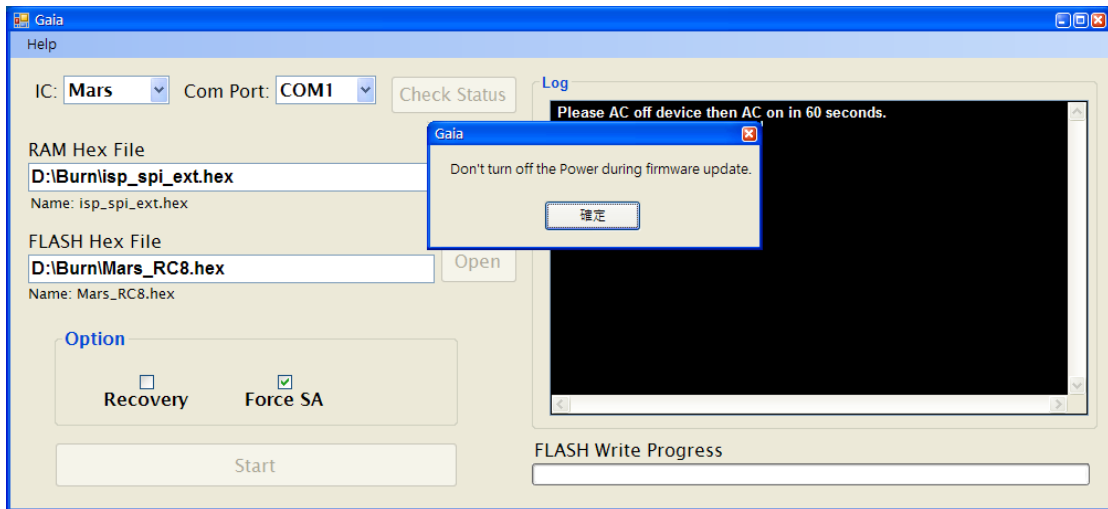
Gaia
Help

IC: Mars Com Port: COM1 Check Status

RAM Hex File
D:\Burn\isp_spi_ext.hex
Name: isp_spi_ext.hex

FLASH Hex File
D:\Burn\Mars_RC8.hex Open
Name: Mars_RC8.hex

Option
Recovery Force SA

Start

Log
Please AC off device then AC on in 60 seconds.

Gaia
Don't turn off the Power during firmware update.
確定

FLASH Write Progress